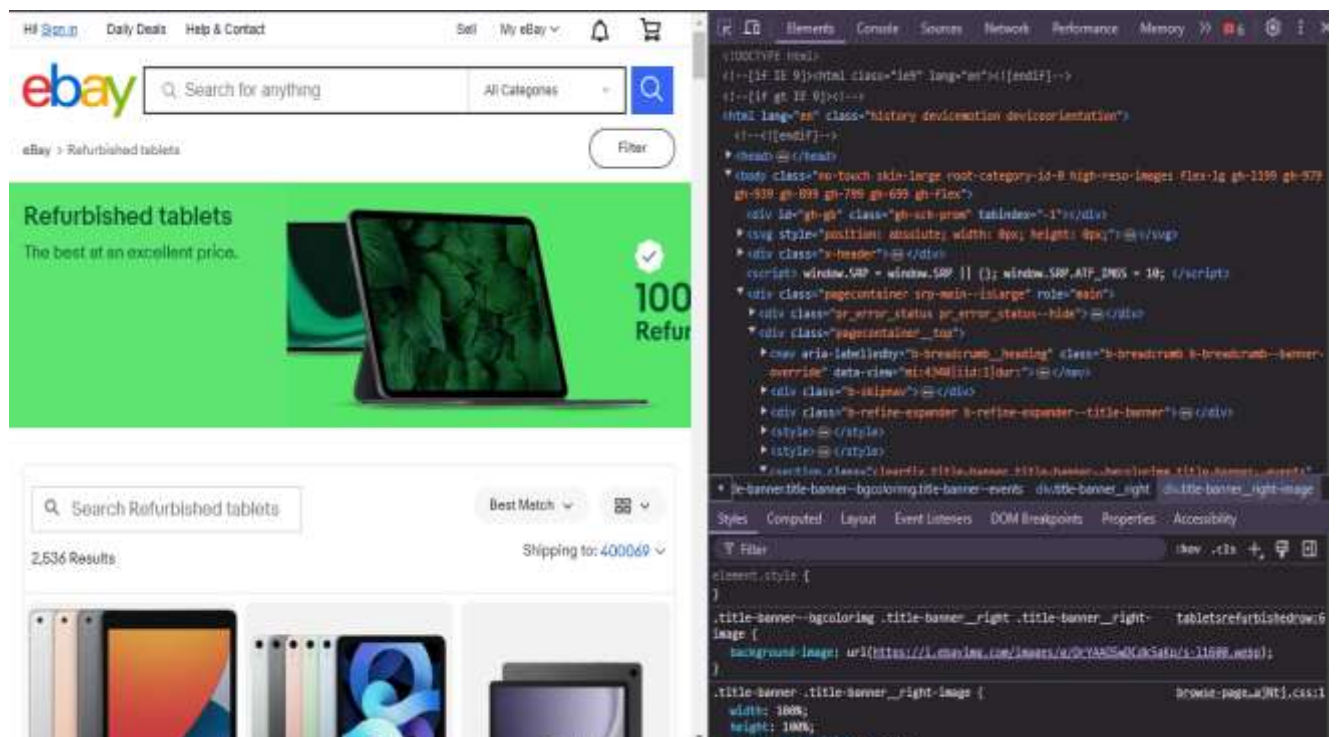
Hi! Sign in Daily Deals Help & Contact Sell My eBay Search for anything All Categories

ebay

eBay > Refurbished tablets

Filter

Refurbished tablets

The best at an excellent price.

100 Refur

Search Refurbished tablets

Best Match

2,536 Results

Shipping to: 400069

Elements Console Sources Network Performance Memory

<!DOCTYPE html>
<!--[if IE 9]><html class="ie9" lang="en"><![endif]-->
<!--[if gt IE 9]><!-->
<html lang="en" class="history devicemotion deviceorientation">
<!--<![endif]-->
▶<head>⋯</head>
▼<body class="no-touch skin-large root-category-id-0 high-reso-images flex-lg gh-1199 gh-979 gh-939 gh-899 gh-799 gh-699 gh-flex">
<div id="gh-gb" class="gh-sch-prom" tabindex="-1"></div>
▶<svg style="position: absolute; width: 0px; height: 0px;">⋯</svg>
▶<div class="x-header">⋯</div>
<script> window.SRP = window.SRP || {}; window.SRP.ATF_IMGS = 10; </script>
▼<div class="pagecontainer srp-main--isLarge" role="main">
▶<div class="pr_error_status pr_error_status--hide">⋯</div>
▼<div class="pagecontainer__top">
▶<nav aria-labelledby="b-breadcrumb__heading" class="b-breadcrumb b-breadcrumb--banner-override" data-view="mi:4340|iid:1|dur:">⋯</nav>
▶<div class="b-skipnav">⋯</div>
▶<div class="b-refine-expander b-refine-expander--title-banner">⋯</div>
▶<style>⋯</style>
▶<style>⋯</style>

le-banner.title-banner--bgcoloring.title-banner--events div.title-banner__right div.title-banner__right-image

Styles Computed Layout Event Listeners DOM Breakpoints Properties Accessibility

Filter :hov .cls

element.style {
}
.title-banner--bgcoloring .title-banner__right .title-banner__right-image { tabletsrefurbishedrow:6
background-image: url([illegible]);
}
.title-banner .title-banner__right-image { browse-page.a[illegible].css:1
width: 100%;
height: 100%;